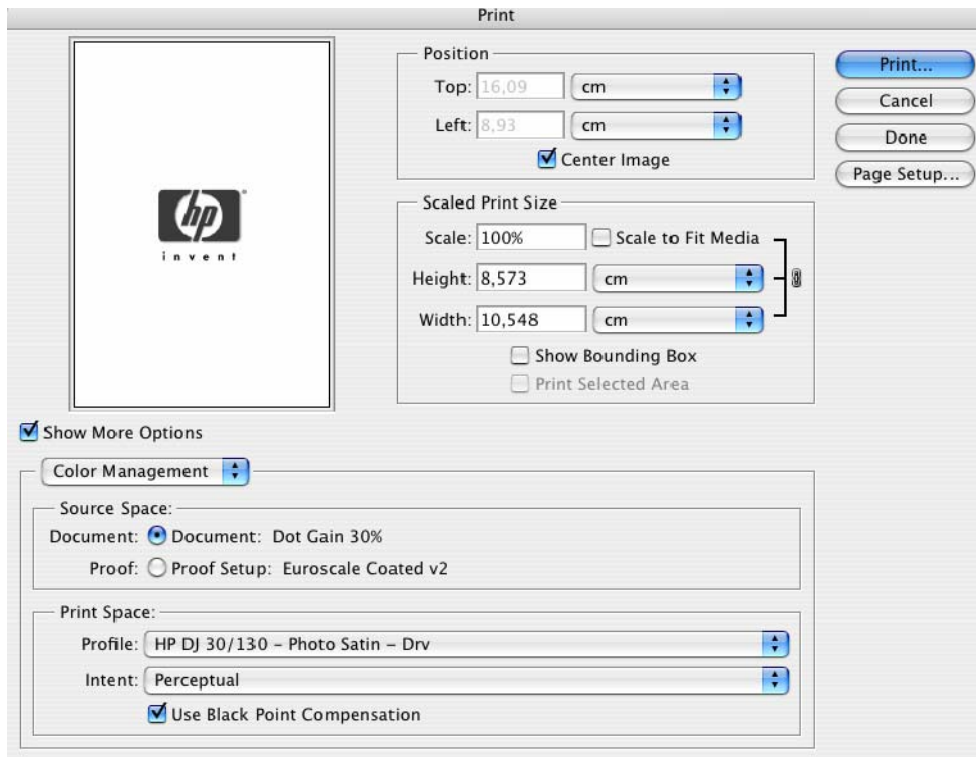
Print

hp
invent

Position
Top: 16,09 cm
Left: 8,93 cm
Center Image

Scaled Print Size
Scale: 100% Scale to Fit Media
Height: 8,573 cm
Width: 10,548 cm
Show Bounding Box
Print Selected Area

Print...
Cancel
Done
Page Setup...

Show More Options

Color Management

Source Space:
Document: Document: Dot Gain 30%
Proof: Proof Setup: Euroscale Coated v2

Print Space:
Profile: HP DJ 30/130 – Photo Satin – Drv
Intent: Perceptual
Use Black Point Compensation